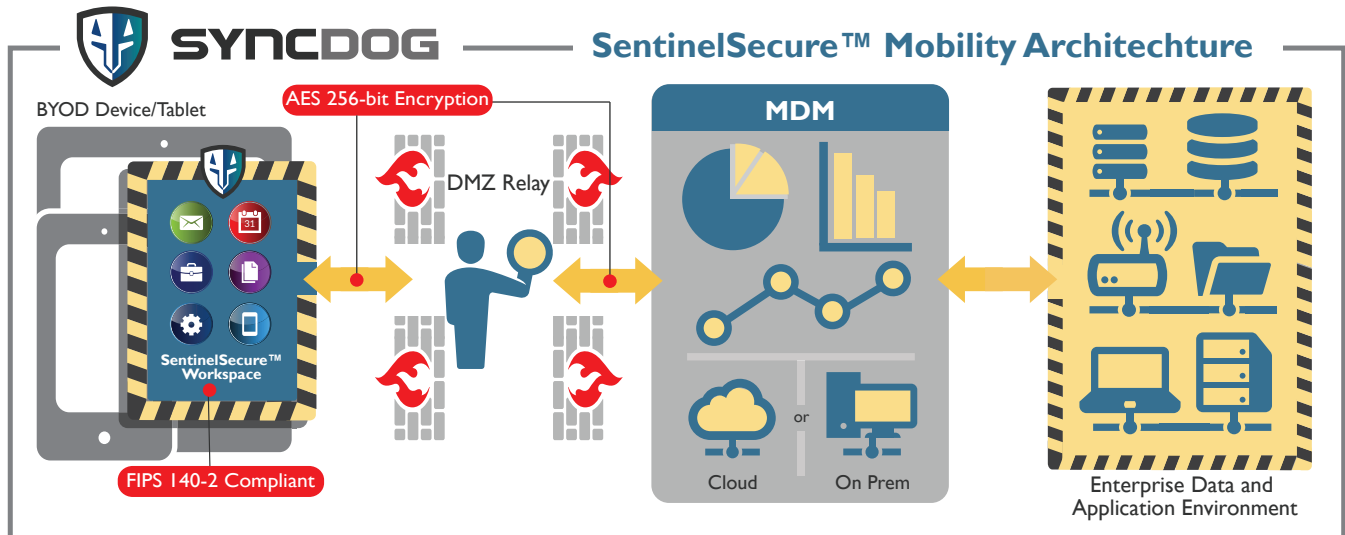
SYNCDOG

SentinelSecure™ Mobility Architechture

BYOD Device/Tablet

AES 256-bit Encryption

DMZ Relay

MDM

31

SentinelSecure™ Workspace

FIPS 140-2 Compliant

or

Cloud

On Prem

Enterprise Data and Application Environment